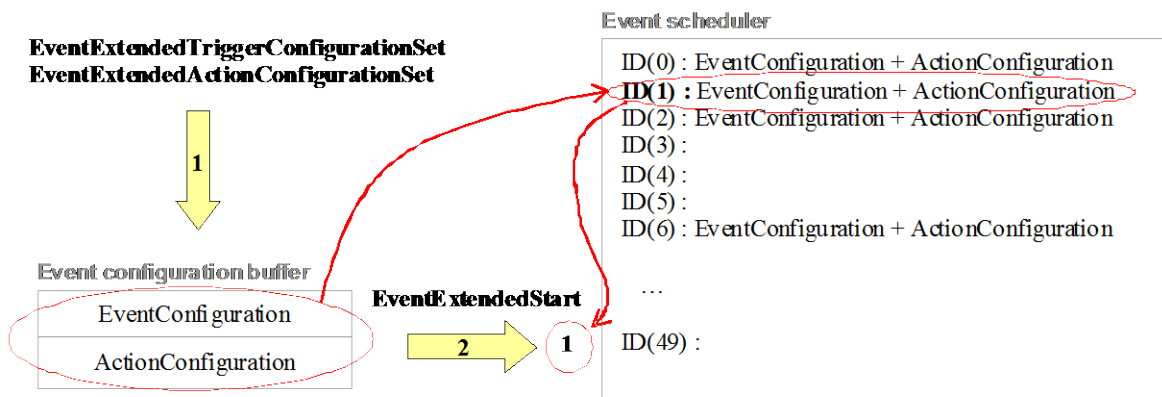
EventExtendedTriggerConfigurationSet
EventExtendedActionConfigurationSet

1

Event configuration buffer

| EventConfiguration |
|---|
| ActionConfiguration |

EventExtendedStart

2

1

Event scheduler

ID(0) : EventConfiguration + ActionConfiguration
**ID(1) :** EventConfiguration + ActionConfiguration
ID(2) : EventConfiguration + ActionConfiguration
ID(3) :
ID(4) :
ID(5) :
ID(6) : EventConfiguration + ActionConfiguration

...

ID(49) :